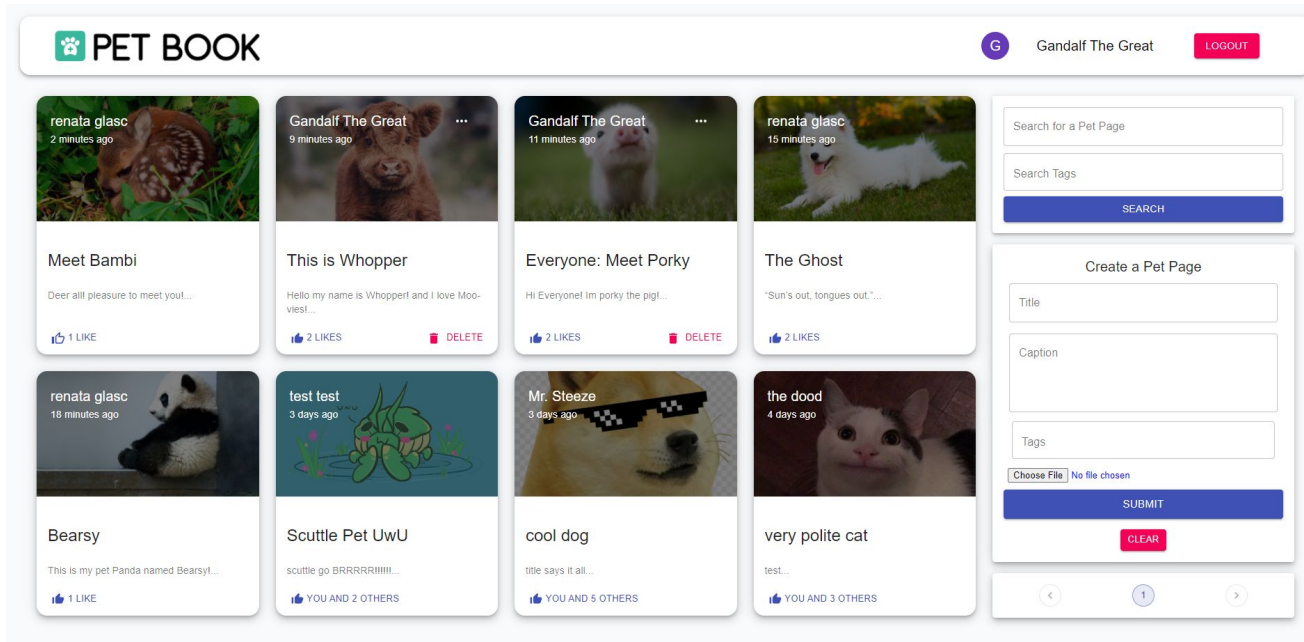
PET BOOK

G Gandalf The Great LOGOUT

renata glasc
2 minutes ago

Meet Bambi

Deer all! pleasure to meet you!...

1 LIKE

Gandalf The Great ...
9 minutes ago

This is Whopper

Hello my name is Whopper! and I love Moovies!...

2 LIKES DELETE

Gandalf The Great ...
11 minutes ago

Everyone: Meet Porky

Hi Everyone! Im porky the pig!...

2 LIKES DELETE

renata glasc
15 minutes ago

The Ghost

"Sun's out, tongues out."...

2 LIKES

renata glasc
18 minutes ago

Bearsy

This is my pet Panda named Bearsy!...

1 LIKE

test test
3 days ago

Scuttle Pet UwU

scuttle go BRRRRR!!!!!...

YOU AND 2 OTHERS

Mr. Steeze
3 days ago

cool dog

title says it all...

YOU AND 5 OTHERS

the dood
4 days ago

very polite cat

test...

YOU AND 3 OTHERS

Search for a Pet Page

Search Tags

SEARCH

Create a Pet Page

Title

Caption

Tags

Choose File No file chosen

SUBMIT

CLEAR

1